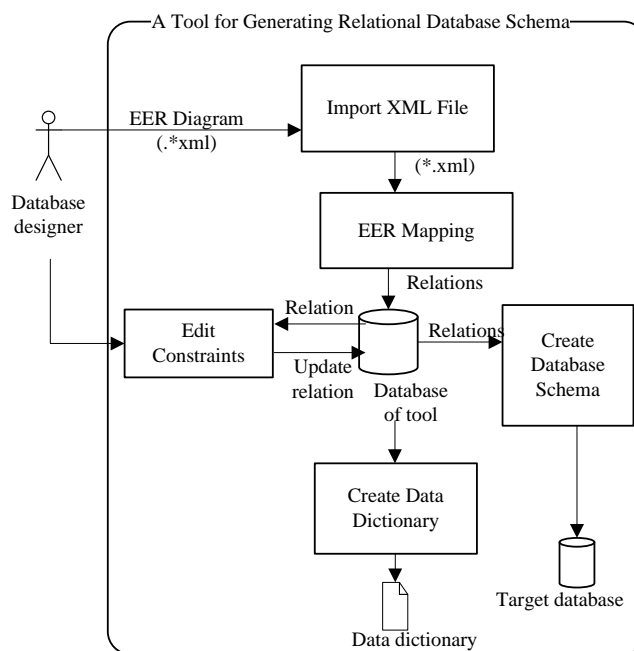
A Tool for Generating Relational Database Schema

Database designer

EER Diagram (.*xml)

Import XML File

(*.xml)

EER Mapping

Relations

Relation

Edit Constraints

Update relation

Database of tool

Relations

Create Database Schema

Create Data Dictionary

Data dictionary

Target database